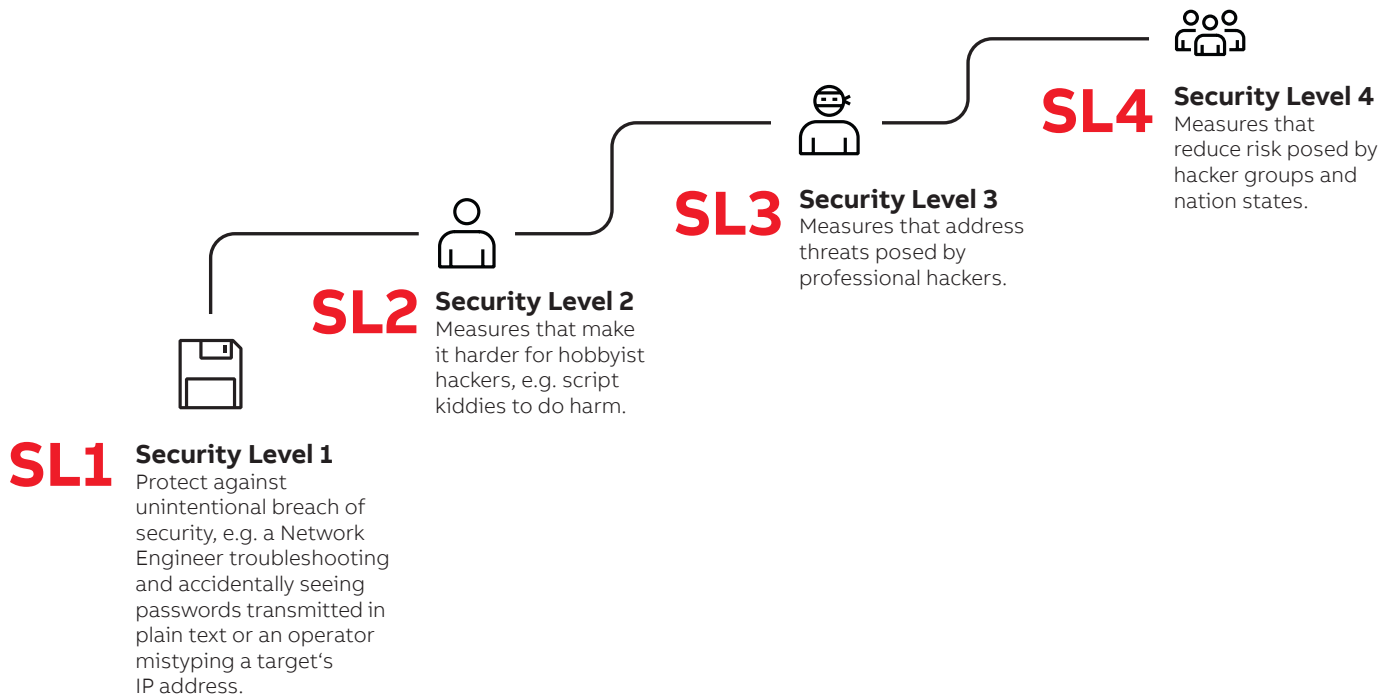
SL1 Security Level 1
Protect against unintentional breach of security, e.g. a Network Engineer troubleshooting and accidentally seeing passwords transmitted in plain text or an operator mistyping a target‘s IP address.

SL2 Security Level 2
Measures that make it harder for hobbyist hackers, e.g. script kiddies to do harm.

SL3 Security Level 3
Measures that address threats posed by professional hackers.

SL4 Security Level 4
Measures that reduce risk posed by hacker groups and nation states.